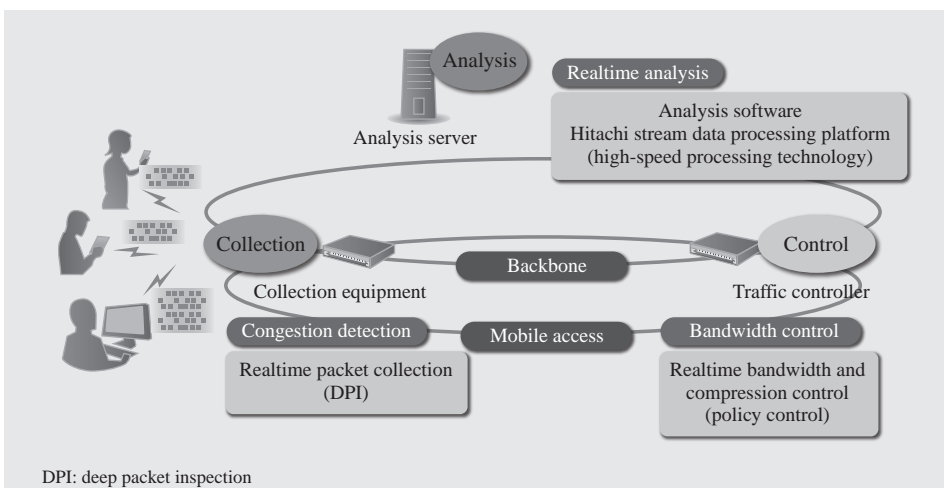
Analysis

Analysis server

Realtime analysis

Analysis software
Hitachi stream data processing platform
(high-speed processing technology)

Collection

Control

Backbone

Collection equipment

Traffic controller

Congestion detection

Mobile access

Bandwidth control

Realtime packet collection
(DPI)

Realtime bandwidth and compression control
(policy control)

DPI: deep packet inspection